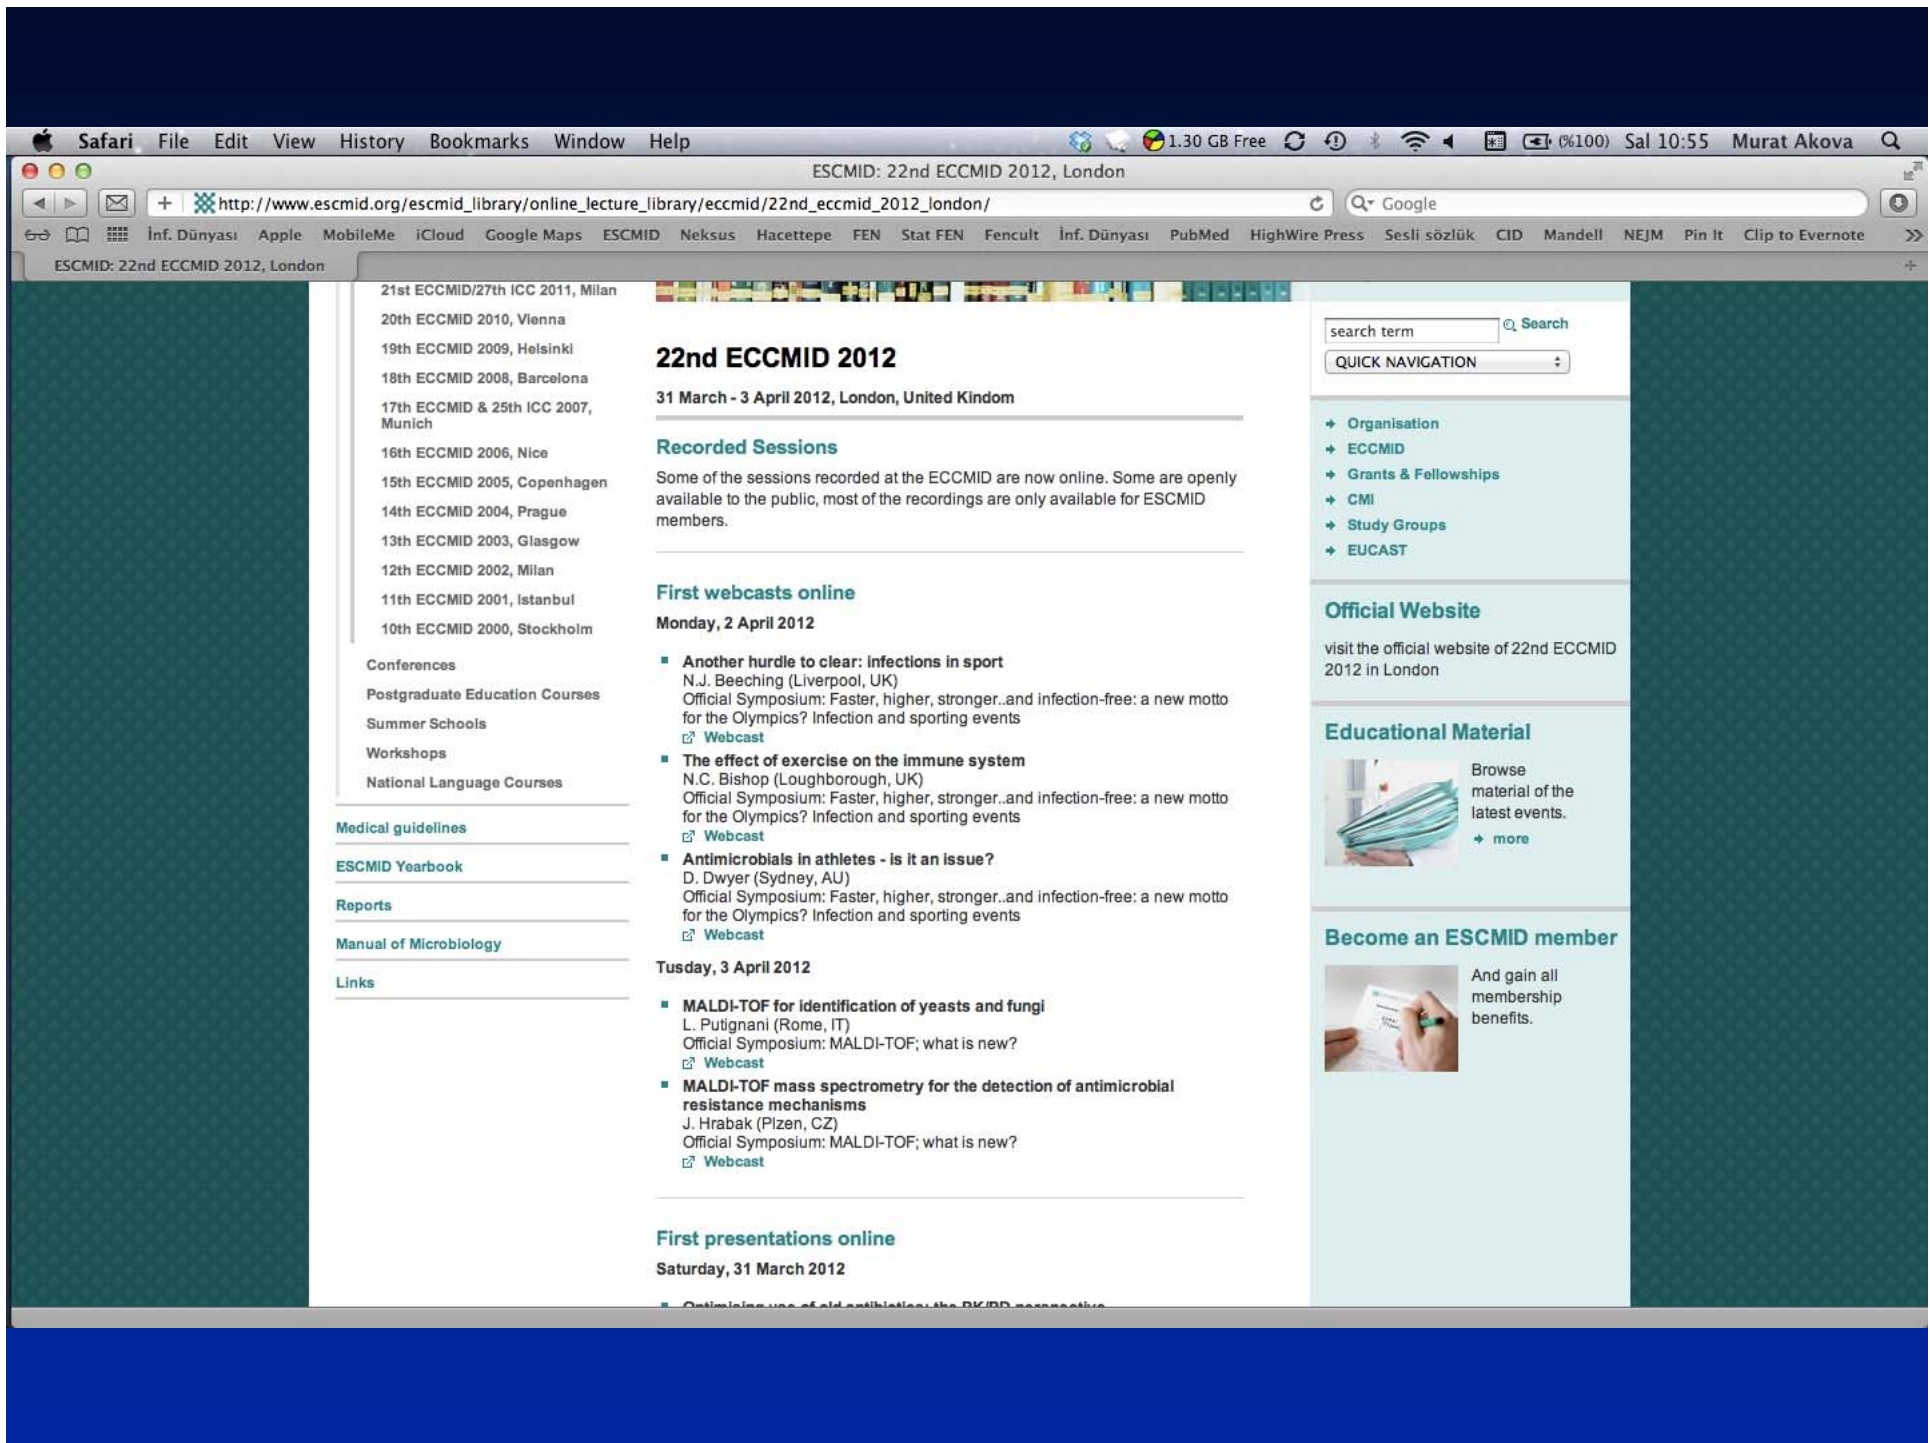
Safari File Edit View History Bookmarks Window Help 1.30 GB Free (%100) Sal 10:55 Murat Akova

ESCMID: 22nd ECCMID 2012, London

http://www.escmid.org/escmid_library/online_lecture_library/eccmid/22nd_eccmid_2012_london/

Google

İnf. Dünyası Apple MobileMe iCloud Google Maps ESCMID Neksus Hacettepe FEN Stat FEN Fencult İnf. Dünyası PubMed HighWire Press Sesli sözlük CID Mandell NEJM Pin It Clip to Evernote

ESCMID: 22nd ECCMID 2012, London

21st ECCMID/27th ICC 2011, Milan
20th ECCMID 2010, Vienna
19th ECCMID 2009, Helsinki
18th ECCMID 2008, Barcelona
17th ECCMID & 25th ICC 2007, Munich
16th ECCMID 2006, Nice
15th ECCMID 2005, Copenhagen
14th ECCMID 2004, Prague
13th ECCMID 2003, Glasgow
12th ECCMID 2002, Milan
11th ECCMID 2001, Istanbul
10th ECCMID 2000, Stockholm
Conferences
Postgraduate Education Courses
Summer Schools
Workshops
National Language Courses
Medical guidelines
ESCMID Yearbook
Reports
Manual of Microbiology
Links

22nd ECCMID 2012

31 March - 3 April 2012, London, United Kindom

Recorded Sessions

Some of the sessions recorded at the ECCMID are now online. Some are openly available to the public, most of the recordings are only available for ESCMID members.

First webcasts online

Monday, 2 April 2012

Another hurdle to clear: infections in sport
N.J. Beeching (Liverpool, UK)
Official Symposium: Faster, higher, stronger..and infection-free: a new motto for the Olympics? Infection and sporting events
Webcast

The effect of exercise on the immune system
N.C. Bishop (Loughborough, UK)
Official Symposium: Faster, higher, stronger..and infection-free: a new motto for the Olympics? Infection and sporting events
Webcast

Antimicrobials in athletes - is it an issue?
D. Dwyer (Sydney, AU)
Official Symposium: Faster, higher, stronger..and infection-free: a new motto for the Olympics? Infection and sporting events
Webcast

Tusday, 3 April 2012

MALDI-TOF for identification of yeasts and fungi
L. Putignani (Rome, IT)
Official Symposium: MALDI-TOF; what is new?
Webcast

MALDI-TOF mass spectrometry for the detection of antimicrobial resistance mechanisms
J. Hrabak (Plzen, CZ)
Official Symposium: MALDI-TOF; what is new?
Webcast

First presentations online

Saturday, 31 March 2012

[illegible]

search term Search
QUICK NAVIGATION

Organisation
ECCMID
Grants & Fellowships
CMI
Study Groups
EUCAST

Official Website

visit the official website of 22nd ECCMID 2012 in London

Educational Material

Browse material of the latest events.
more

Become an ESCMID member

And gain all membership benefits.